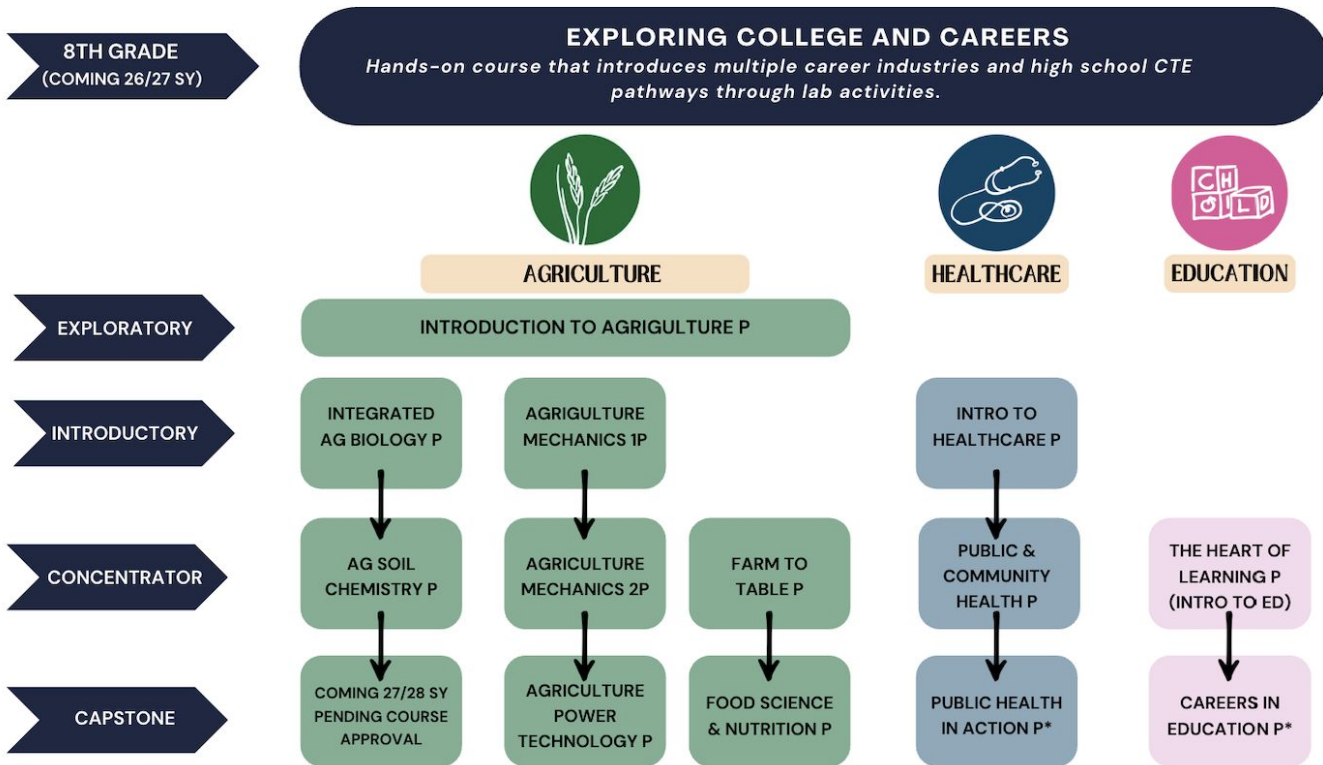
8TH GRADE
(COMING 26/27 SY)

EXPLORING COLLEGE AND CAREERS
Hands-on course that introduces multiple career industries and high school CTE pathways through lab activities.

CH
ILD

AGRICULTURE

HEALTHCARE

EDUCATION

EXPLORATORY

INTRODUCTION TO AGRIGULTURE P

INTRODUCTORY

INTEGRATED AG BIOLOGY P

AGRIGULTURE MECHANICS 1P

INTRO TO HEALTHCARE P

CONCENTRATOR

AG SOIL CHEMISTRY P

AGRICULTURE MECHANICS 2P

FARM TO TABLE P

PUBLIC & COMMUNITY HEALTH P

THE HEART OF LEARNING P (INTRO TO ED)

CAPSTONE

COMING 27/28 SY PENDING COURSE APPROVAL

AGRICULTURE POWER TECHNOLOGY P

FOOD SCIENCE & NUTRITION P

PUBLIC HEALTH IN ACTION P*

CAREERS IN EDUCATION P*